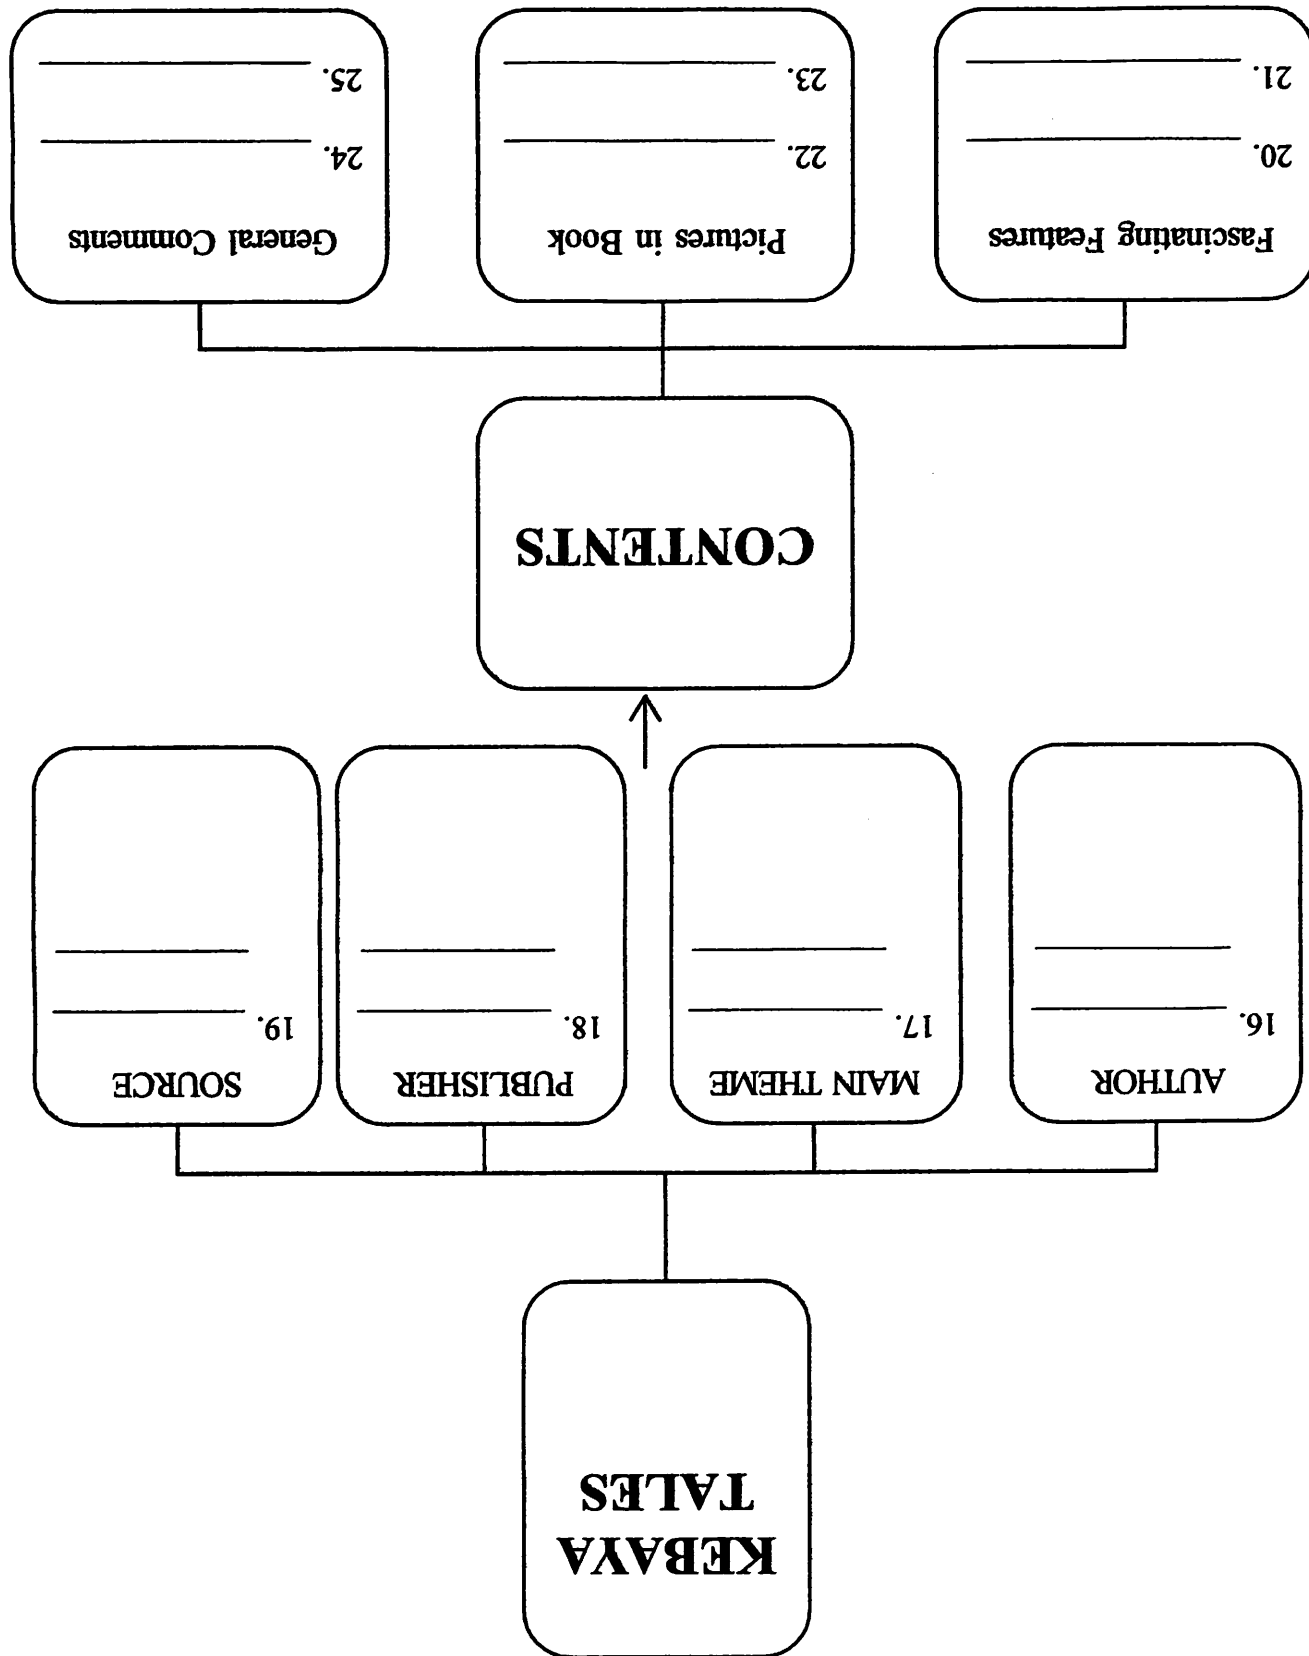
KEBAYA TALES

AUTHOR
16. ______
______

MAIN THEME
17. ______
______

PUBLISHER
18. ______
______

SOURCE
19. ______
______

CONTENTS

Fascinating Features
20. ______
21. ______

Pictures in Book
22. ______
23. ______

General Comments
24. ______
25. ______